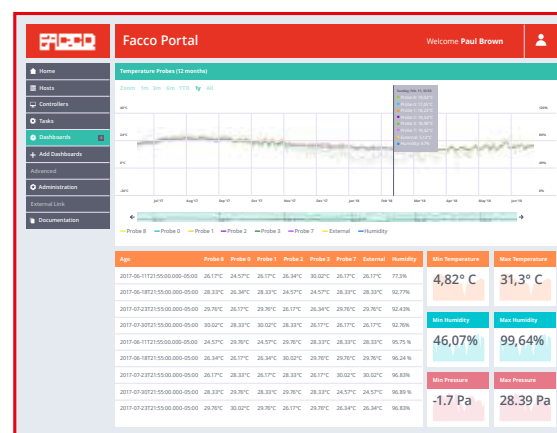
FACCO

Facco Portal

Welcome Paul Brown

Home
Hosts
Controllers
Tasks
Dashboards
Add Dashboards
Advanced
Administration
External Link
Documentation

Temperature Probes (12 months)

Zoom 1m 3m 6m YTD 1y All

40°C
20°C
0°C
-20°C

100%
50%
0%
-50%

Jul '17 Aug '17 Apr '17 Dec '17 Jan '18 Feb '18 Oct '18 Mar '18 Apr '18 May '18 Jun '18

Probe 8 Probe 0 Probe 1 Probe 2 Probe 3 Probe 7 External Humidity

| Age | Probe 8 | Probe 0 | Probe 1 | Probe 2 | Probe 3 | Probe 7 | External | Humidity |
|---|---|---|---|---|---|---|---|---|
| 2017-06-11T21:55:00.000-05:00 | 26.17°C | 24.57°C | 26.17°C | 26.34°C | 30.02°C | 26.17°C | 26.17°C | 77.3% |
| 2017-06-18T21:55:00.000-05:00 | 28.33°C | 26.34°C | 28.33°C | 24.57°C | 28.33°C | 28.33°C | 28.33°C | 92.77% |
| 2017-07-23T21:55:00.000-05:00 | 26.17°C | 29.76°C | 26.17°C | 26.34°C | 26.34°C | 29.76°C | 29.76°C | 92.43% |
| 2017-07-30T21:55:00.000-05:00 | 30.02°C | 28.33°C | 30.02°C | 28.33°C | 26.17°C | 26.17°C | 26.17°C | 92.76% |
| 2017-06-11T21:55:00.000-05:00 | 28.33°C | 29.76°C | 24.57°C | 29.76°C | 28.33°C | 28.33°C | 29.76°C | 95.75 % |
| 2017-06-18T21:55:00.000-05:00 | 26.34°C | 26.17°C | 26.34°C | 30.02°C | 29.76°C | 29.76°C | 29.76°C | 96.24 % |
| 2017-07-23T21:55:00.000-05:00 | 26.17°C | 28.33°C | 26.17°C | 26.17°C | 30.02°C | 30.02°C | 30.02°C | 96.89% |
| 2017-07-30T21:55:00.000-05:00 | 28.33°C | 29.76°C | 29.76°C | 28.33°C | 28.33°C | 24.57°C | 24.57°C | 96.89% |
| 2017-07-23T21:55:00.000-05:00 | 29.76°C | 30.02°C | 29.76°C | 29.76°C | 26.17°C | 26.34°C | 26.34°C | 96.83% |

Min Temperature
4,82° C

Max Temperature
31,3° C

Min Humidity
46,07%

Max Humidity
99,64%

Min Pressure
-1.7 Pa

Max Pressure
28.39 Pa